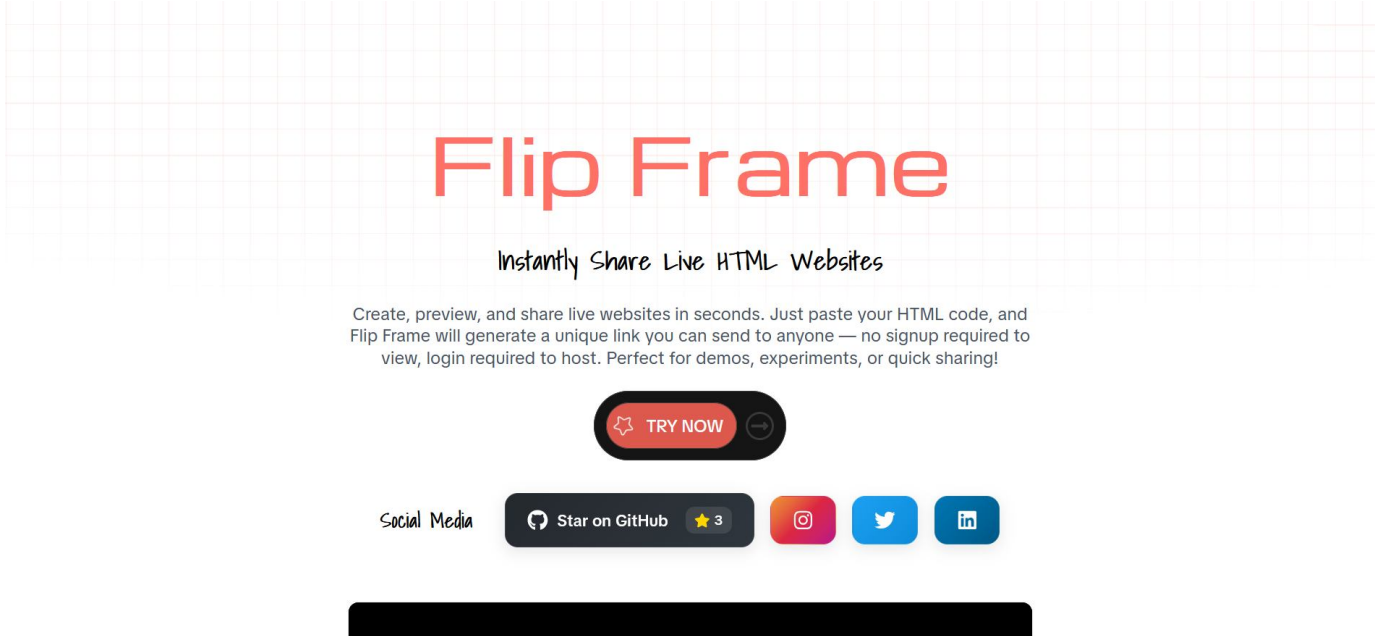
Flip Frame

Instantly Share Live HTML Websites

Create, preview, and share live websites in seconds. Just paste your HTML code, and Flip Frame will generate a unique link you can send to anyone — no signup required to view, login required to host. Perfect for demos, experiments, or quick sharing!

TRY NOW

Social Media

Star on GitHub 3